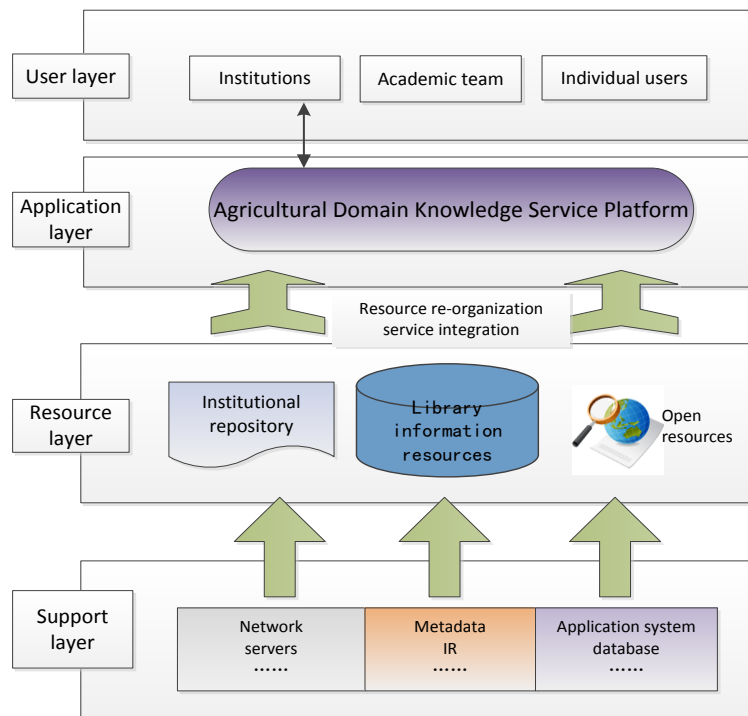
User layer

Institutions

Academic team

Individual users

Application layer

Agricultural Domain Knowledge Service Platform

Resource re-organization service integration

Resource layer

Institutional repository

Library information resources

Open resources

Support layer

Network servers ……

Metadata IR ……

Application system database ……